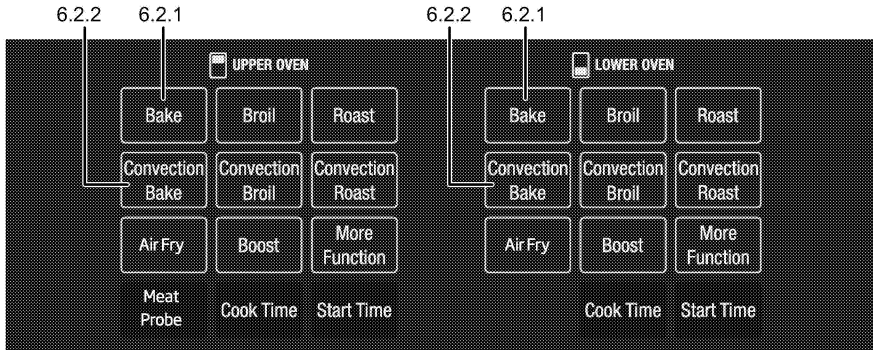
6.2.2 6.2.1

UPPER OVEN

| Bake | Broil | Roast |
|---|---|---|
| Convection Bake | Convection Broil | Convection Roast |
| Air Fry | Boost | More Function |
| Meat Probe | Cook Time | Start Time |

6.2.2 6.2.1

LOWER OVEN

| Bake | Broil | Roast |
|---|---|---|
| Convection Bake | Convection Broil | Convection Roast |
| Air Fry | Boost | More Function |
| | Cook Time | Start Time |